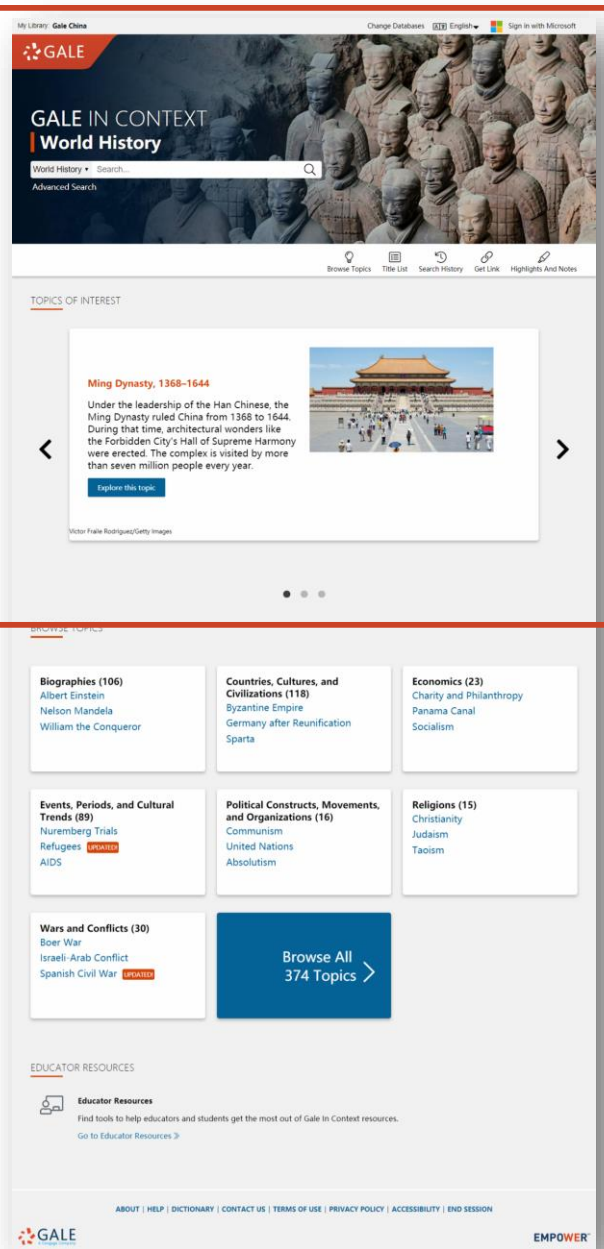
My Library: Gale China

Change Databases English Sign in with Microsoft

GALE

GALE IN CONTEXT
World History

World History ▾ Search...

Advanced Search

Browse Topics Title List Search History Get Link Highlights And Notes

TOPICS OF INTEREST

Ming Dynasty, 1368–1644

Under the leadership of the Han Chinese, the Ming Dynasty ruled China from 1368 to 1644. During that time, architectural wonders like the Forbidden City's Hall of Supreme Harmony were erected. The complex is visited by more than seven million people every year.

Explore this topic

Victor Fraile Rodriguez/Getty Images

BROWSE TOPICS

Biographies (106)
Albert Einstein
Nelson Mandela
William the Conqueror

Countries, Cultures, and Civilizations (118)
Byzantine Empire
Germany after Reunification
Sparta

Economics (23)
Charity and Philanthropy
Panama Canal
Socialism

Events, Periods, and Cultural Trends (89)
Nuremberg Trials
Refugees UPDATED
AIDS

Political Constructs, Movements, and Organizations (16)
Communism
United Nations
Absolutism

Religions (15)
Christianity
Judaism
Taoism

Wars and Conflicts (30)
Boer War
Israeli-Arab Conflict
Spanish Civil War UPDATED

Browse All 374 Topics

EDUCATOR RESOURCES

Educator Resources
Find tools to help educators and students get the most out of Gale In Context resources.
Go to Educator Resources

ABOUT | HELP | DICTIONARY | CONTACT US | TERMS OF USE | PRIVACY POLICY | ACCESSIBILITY | END SESSION

GALE

EMPOWER